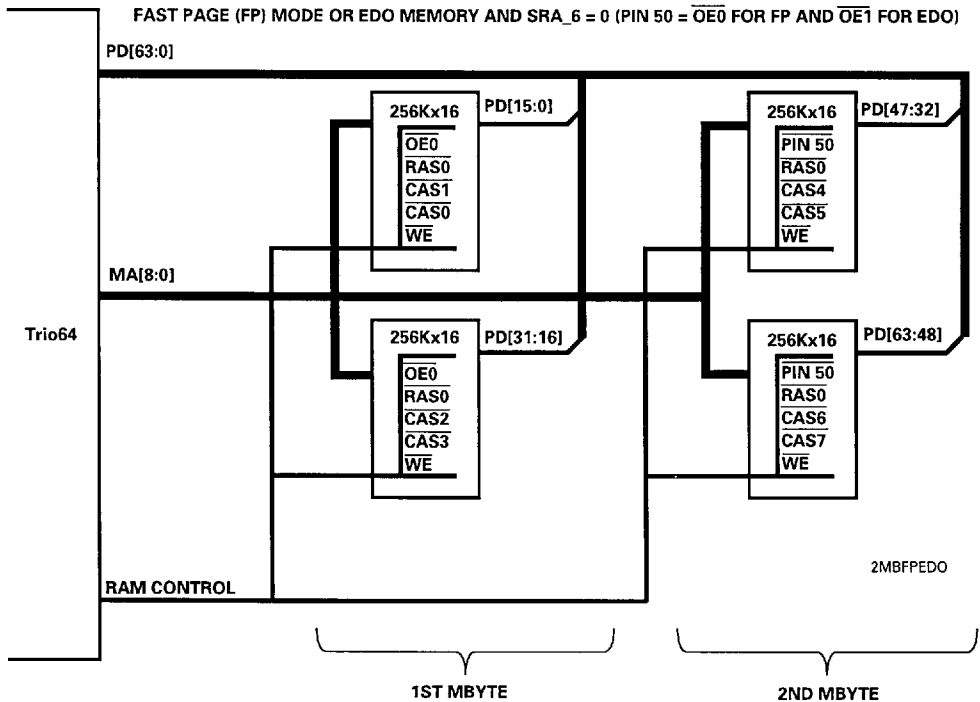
FAST PAGE (FP) MODE OR EDO MEMORY AND SRA_6 = 0 (PIN 50 = $\overline{OE0}$ FOR FP AND $\overline{OE1}$ FOR EDO)

PD[63:0]

256Kx16
$\overline{OE0}$
$\overline{RAS0}$
$\overline{CAS1}$
$\overline{CAS0}$
$\overline{WE}$

PD[15:0]

256Kx16
$\overline{PIN\ 50}$
$\overline{RAS0}$
$\overline{CAS4}$
$\overline{CAS5}$
$\overline{WE}$

PD[47:32]

MA[8:0]

Trio64

256Kx16
$\overline{OE0}$
$\overline{RAS0}$
$\overline{CAS2}$
$\overline{CAS3}$
$\overline{WE}$

PD[31:16]

256Kx16
$\overline{PIN\ 50}$
$\overline{RAS0}$
$\overline{CAS6}$
$\overline{CAS7}$
$\overline{WE}$

PD[63:48]

2MBFPEDO

RAM CONTROL

1ST MBYTE

2ND MBYTE